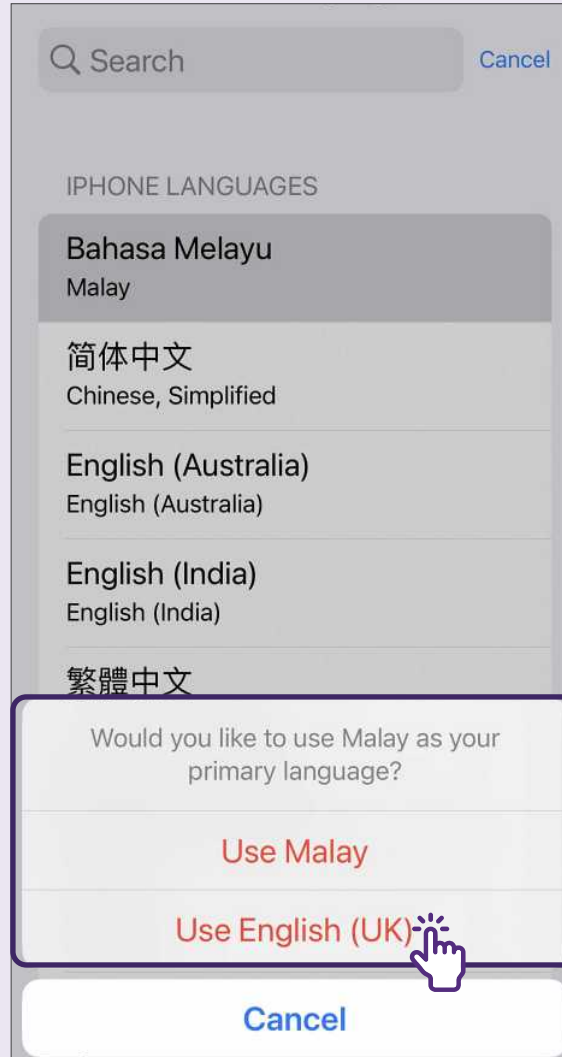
Search

Cancel

IPHONE LANGUAGES

Bahasa Melayu
Malay

简体中文
Chinese, Simplified

English (Australia)
English (Australia)

English (India)
English (India)

繁體中文

Would you like to use Malay as your primary language?

Use Malay

Use English (UK)

Cancel